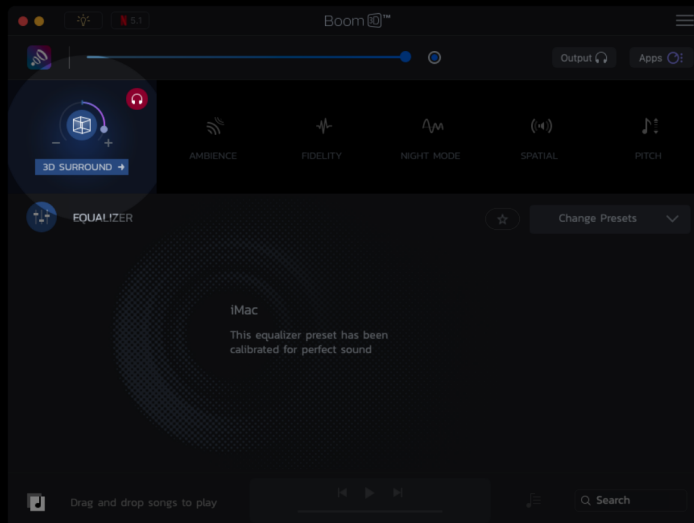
5.1

Boom 3D™

Output

Apps

−

+

3D SURROUND

AMBIENCE

FIDELITY

NIGHT MODE

SPATIAL

PITCH

EQUALIZER

Change Presets

iMac

This equalizer preset has been calibrated for perfect sound

Drag and drop songs to play

Search